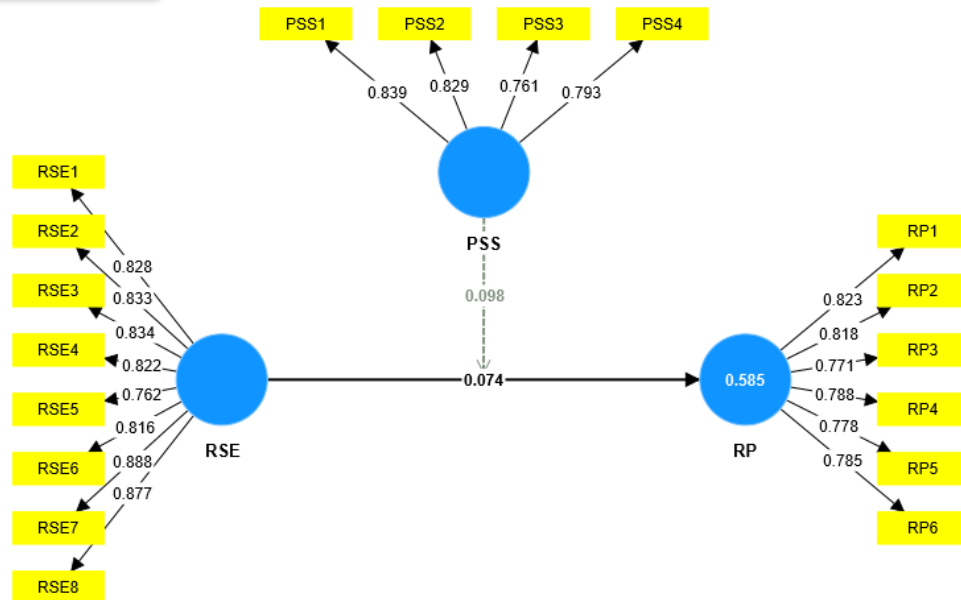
PSS1
PSS2
PSS3
PSS4
0.839
0.829
0.761
0.793
PSS
0.098
RSE1
RSE2
RSE3
RSE4
RSE5
RSE6
RSE7
RSE8
0.828
0.833
0.834
0.822
0.762
0.816
0.888
0.877
RSE
0.074
0.585
RP
RP1
RP2
RP3
RP4
RP5
RP6
0.823
0.818
0.771
0.788
0.778
0.785